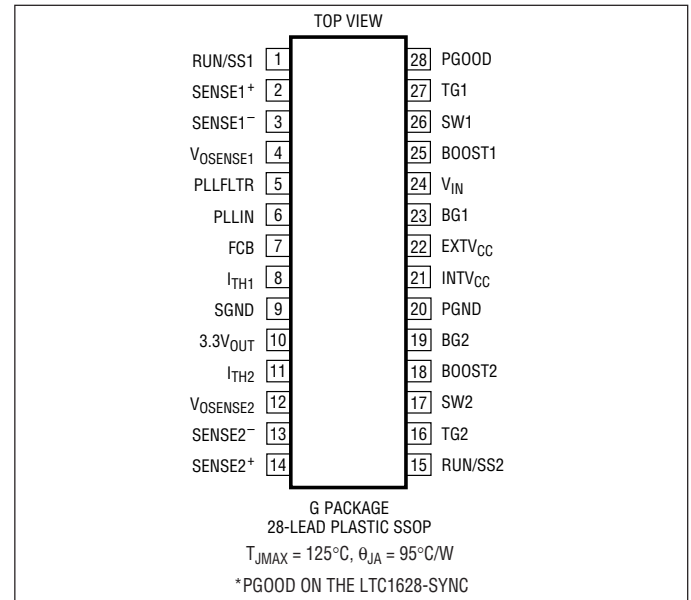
TOP VIEW

RUN/SS1 1
SENSE1$^+$ 2
SENSE1$^-$ 3
$V_{OSENSE1}$ 4
PLLFLTR 5
PLLIN 6
FCB 7
$I_{TH1}$ 8
SGND 9
$3.3V_{OUT}$ 10
$I_{TH2}$ 11
$V_{OSENSE2}$ 12
SENSE2$^-$ 13
SENSE2$^+$ 14

28 PGOOD
27 TG1
26 SW1
25 BOOST1
24 $V_{IN}$
23 BG1
22 $EXTV_{CC}$
21 $INTV_{CC}$
20 PGND
19 BG2
18 BOOST2
17 SW2
16 TG2
15 RUN/SS2

G PACKAGE
28-LEAD PLASTIC SSOP
$T_{JMAX} = 125°C$, $\theta_{JA} = 95°C/W$
*PGOOD ON THE LTC1628-SYNC